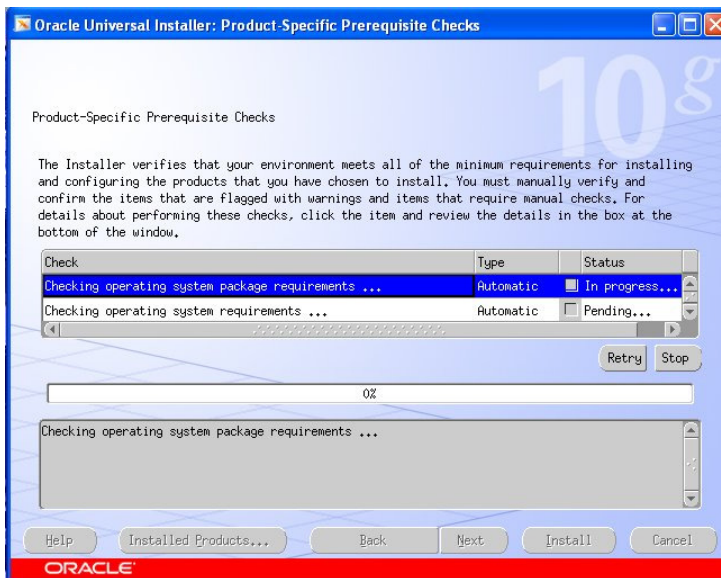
Oracle Universal Installer: Product-Specific Prerequisite Checks

10g

Product-Specific Prerequisite Checks

The Installer verifies that your environment meets all of the minimum requirements for installing and configuring the products that you have chosen to install. You must manually verify and confirm the items that are flagged with warnings and items that require manual checks. For details about performing these checks, click the item and review the details in the box at the bottom of the window.

| Check | Type | Status |
|---|---|---|
| Checking operating system package requirements ... | Automatic | In progress... |
| Checking operating system requirements ... | Automatic | Pending... |

Retry Stop

0%

Checking operating system package requirements ...

Help Installed Products... Back Next Install Cancel

ORACLE